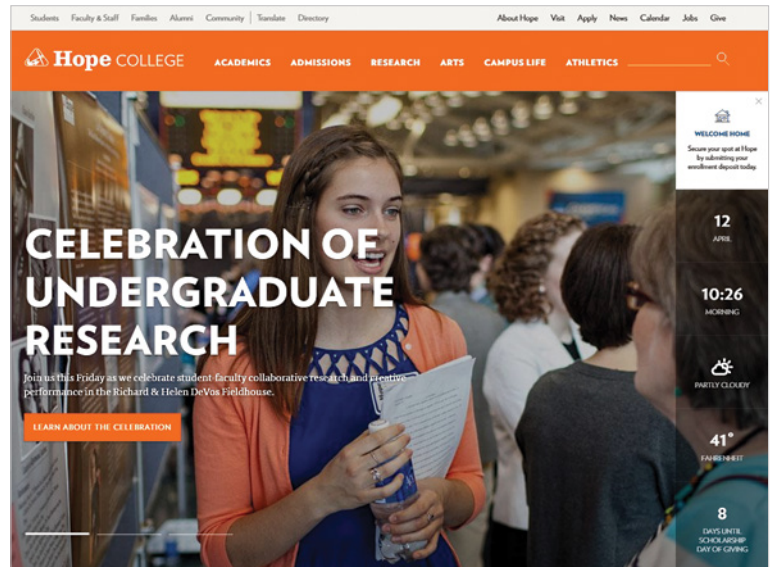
Students Faculty & Staff Families Alumni Community Translate Directory

About Hope Visit Apply News Calendar Jobs Give

Hope COLLEGE

ACADEMICS ADMISSIONS RESEARCH ARTS CAMPUS LIFE ATHLETICS

WELCOME HOME

Secure your spot at Hope by submitting your enrollment deposit today.

CELEBRATION OF UNDERGRADUATE RESEARCH

Join us this Friday as we celebrate student-faculty collaborative research and creative performance in the Richard & Helen DeVos Fieldhouse.

LEARN ABOUT THE CELEBRATION

12
APRIL

10:26
MORNING

PARTLY CLOUDY

41°
FAHRENHEIT

8
DAYS UNTIL SCHOLARSHIP DAY OF GIVING